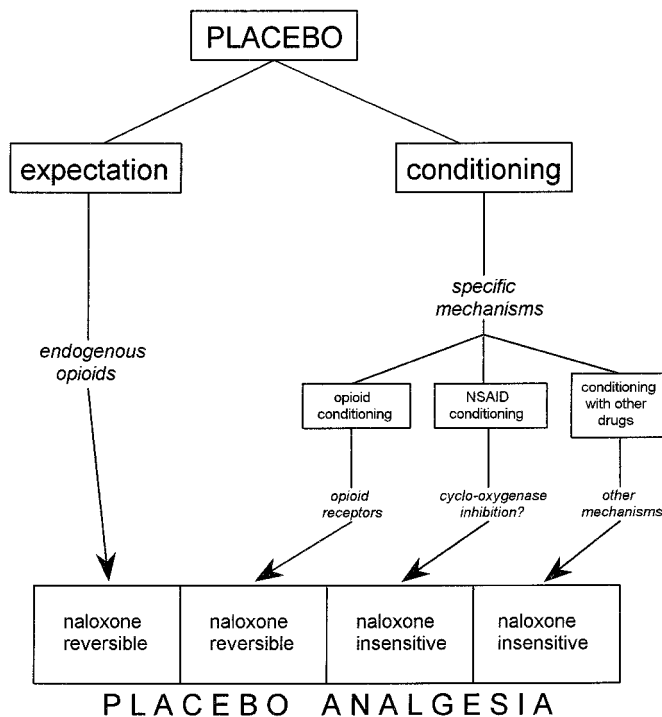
PLACEBO

expectation

conditioning

specific mechanisms

endogenous opioids

opioid conditioning

NSAID conditioning

conditioning with other drugs

opioid receptors

cyclo-oxygenase inhibition?

other mechanisms

| naloxone reversible | naloxone reversible | naloxone insensitive | naloxone insensitive |
|---|---|---|---|

PLACEBO ANALGESIA